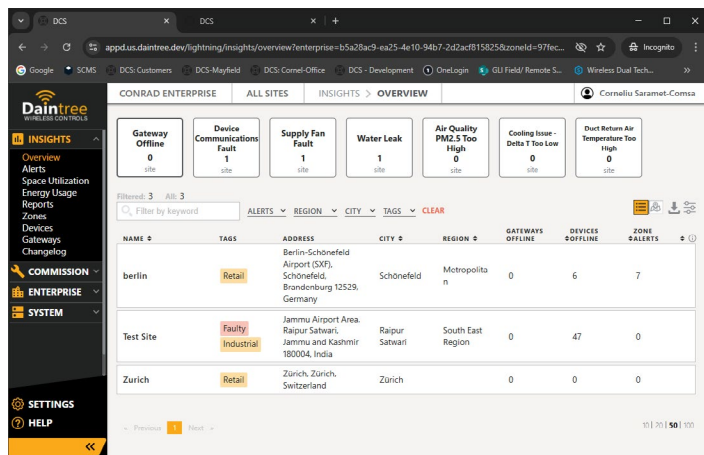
DCS × DCS × +

appd.us.daintree.dev/lightning/insights/overview?enterprise=b5a28ac9-ea25-4e10-94b7-2d2acf815825&zoneId=97fec... Incognito

Google SCMS DCS: Customers DCS-Mayfield DCS: Cornel-Office DCS - Development OneLogin GLI Field/ Remote S... Wireless Dual Tech... »

Daintree WIRELESS CONTROLS

INSIGHTS
Overview
Alerts
Space Utilization
Energy Usage
Reports
Zones
Devices
Gateways
Changelog
COMMISSION
ENTERPRISE
SYSTEM

SETTINGS
HELP
«

CONRAD ENTERPRISE ALL SITES INSIGHTS > OVERVIEW

Corneliu Saramet-Comsa

Gateway Offline 0 site
Device Communications Fault 1 site
Supply Fan Fault 1 site
Water Leak 1 site
Air Quality PM2.5 Too High 0 site
Cooling Issue - Delta T Too Low 0 site
Duct Return Air Temperature Too High 0 site

Filtered: 3 All: 3
Filter by keyword ALERTS REGION CITY TAGS CLEAR

| NAME | TAGS | ADDRESS | CITY | REGION | GATEWAYS OFFLINE | DEVICES OFFLINE | ZONE ALERTS |
|---|---|---|---|---|---|---|---|
| berlin | Retail | Berlin-Schönefeld Airport (SXF), Schönefeld, Brandenburg 12529, Germany | Schönefeld | Metropolitan | 0 | 6 | 7 |
| Test Site | Faulty Industrial | Jammu Airport Area, Raipur Satwari, Jammu and Kashmir 180004, India | Raipur Satwari | South East Region | 0 | 47 | 0 |
| Zurich | Retail | Zürich, Zürich, Switzerland | Zürich | | 0 | 0 | 0 |

← Previous 1 Next →

10 | 20 | 50 | 100